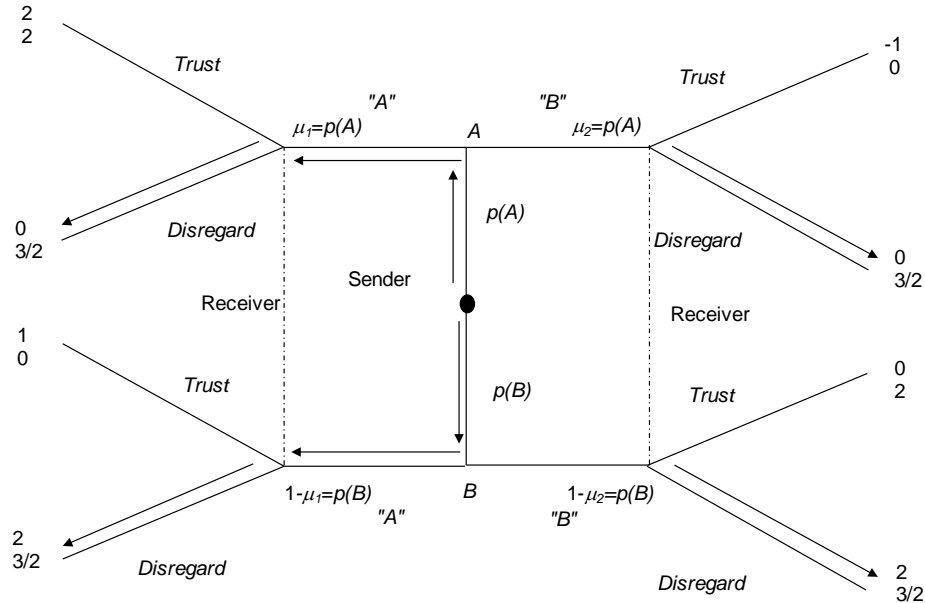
2
2

Trust

-1
0

Trust

"A"

"B"

$\mu_1$=p(A)

A

$\mu_2$=p(A)

0
3/2

Disregard

p(A)

Disregard

0
3/2

Sender

Receiver

Receiver

1
0

Trust

p(B)

Trust

0
2

1-$\mu_1$=p(B)

B

1-$\mu_2$=p(B)

"A"

"B"

2
3/2

Disregard

Disregard

2
3/2